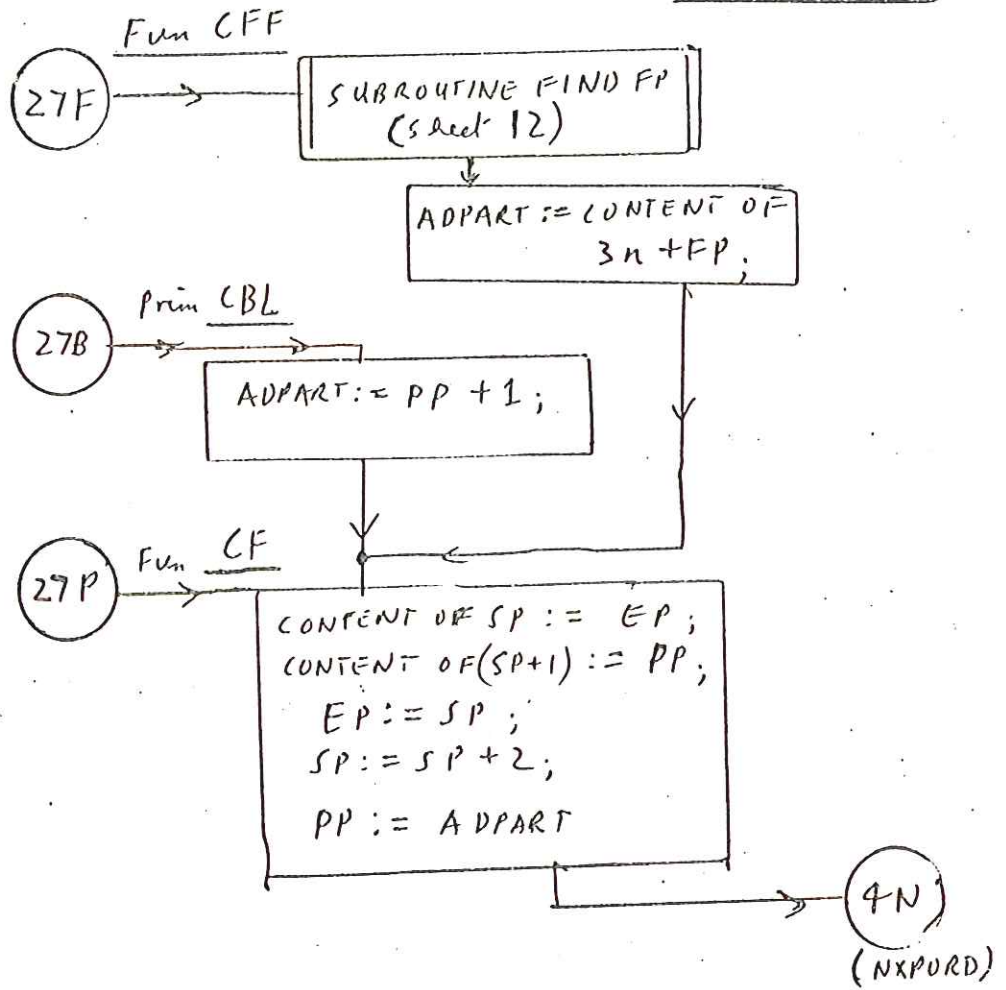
Fun CFF

27F

SUBROUTINE FIND FP (sheet 12)

ADPART := CONTENT OF 3n + FP;

Prim CBL

27B

ADPART := PP + 1;

Fun CF

27P

CONTENT OF SP := EP;
CONTENT OF (SP+1) := PP;
EP := SP;
SP := SP + 2;
PP := ADPART

4N
(NXPORD)